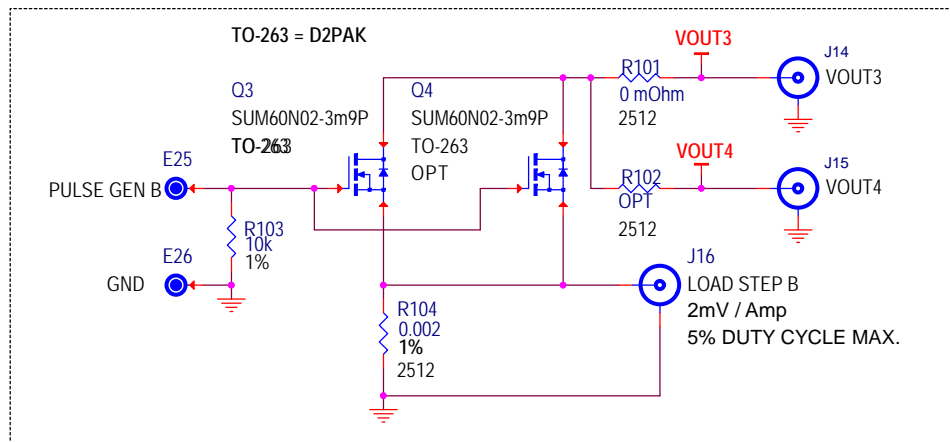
TO-263 = D2PAK

VOUT3
J14
R101
VOUT3
0 mOhm
2512

Q3
SUM60N02-3m9P
TO-263

Q4
SUM60N02-3m9P
TO-263
OPT

VOUT4
J15
R102
VOUT4
OPT
2512

E25
PULSE GEN B

R103
10k
1%

E26
GND

J16
LOAD STEP B
2mV / Amp
5% DUTY CYCLE MAX.

R104
0.002
1%
2512